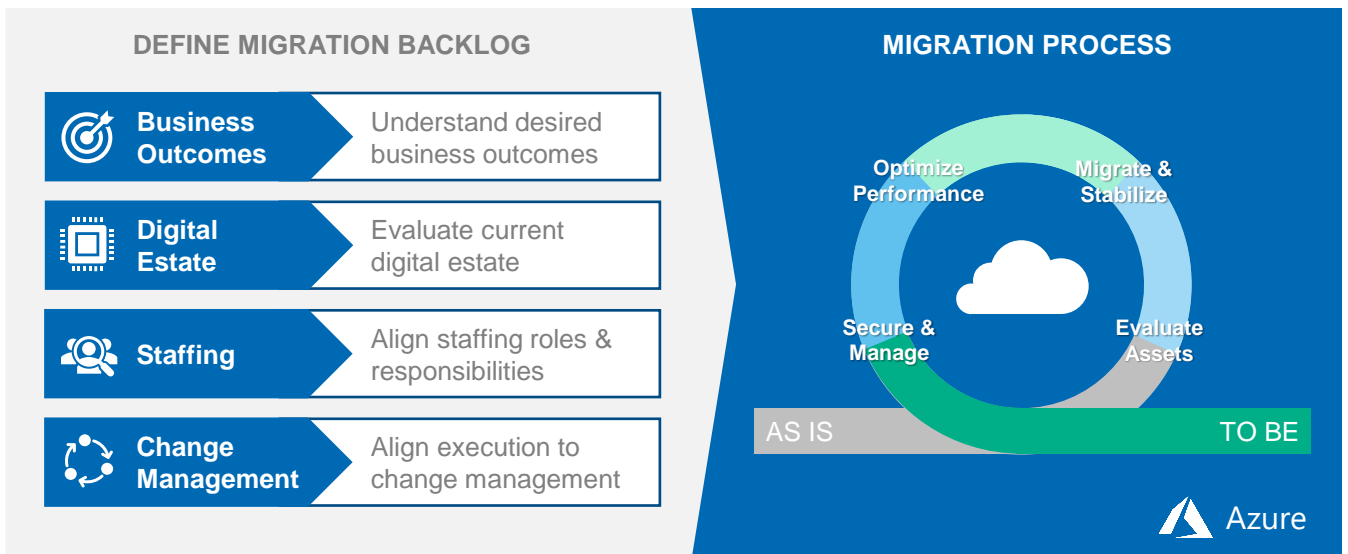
DEFINE MIGRATION BACKLOG

Business Outcomes
Understand desired business outcomes

Digital Estate
Evaluate current digital estate

Staffing
Align staffing roles & responsibilities

Change Management
Align execution to change management

MIGRATION PROCESS

Optimize Performance

Migrate & Stabilize

Secure & Manage

Evaluate Assets

AS IS

TO BE

Azure